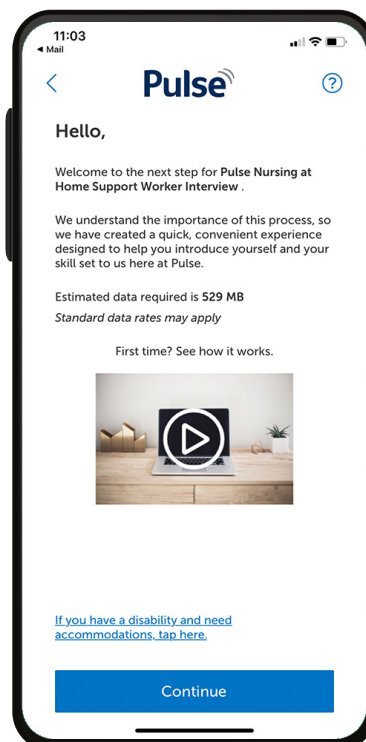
11:03
◂ Mail

<
Pulse
?

Hello,

Welcome to the next step for Pulse Nursing at Home Support Worker Interview .

We understand the importance of this process, so we have created a quick, convenient experience designed to help you introduce yourself and your skill set to us here at Pulse.

Estimated data required is 529 MB
Standard data rates may apply

First time? See how it works.

If you have a disability and need accommodations, tap here.

Continue